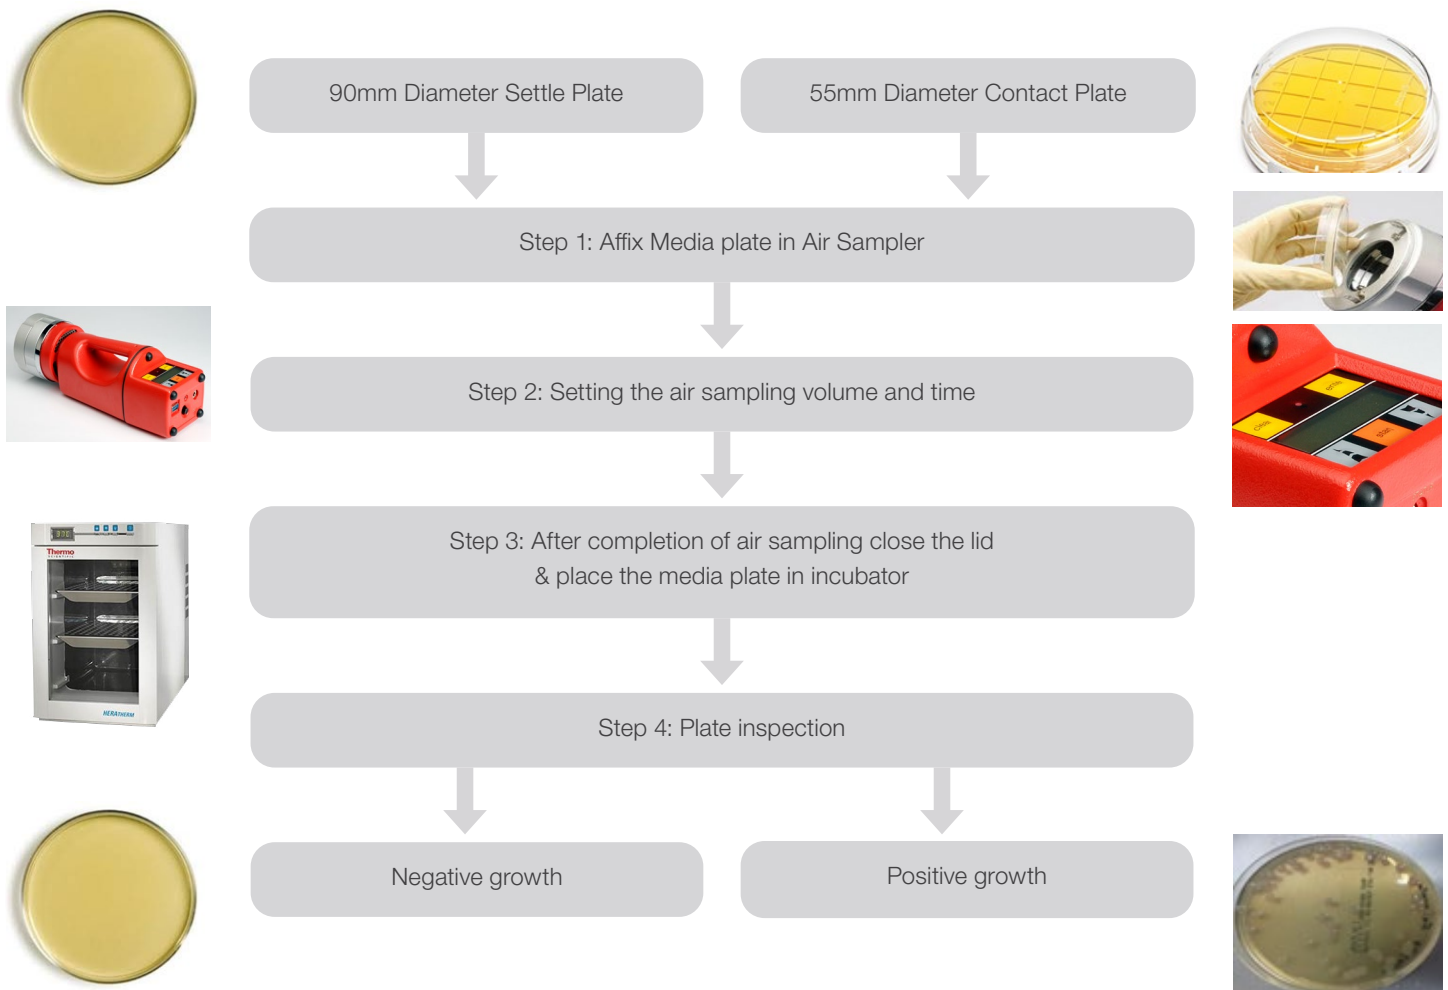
90mm Diameter Settle Plate

55mm Diameter Contact Plate

Step 1: Affix Media plate in Air Sampler

Step 2: Setting the air sampling volume and time

Step 3: After completion of air sampling close the lid & place the media plate in incubator

Step 4: Plate inspection

Negative growth

Positive growth

Thermo

HERATHERM